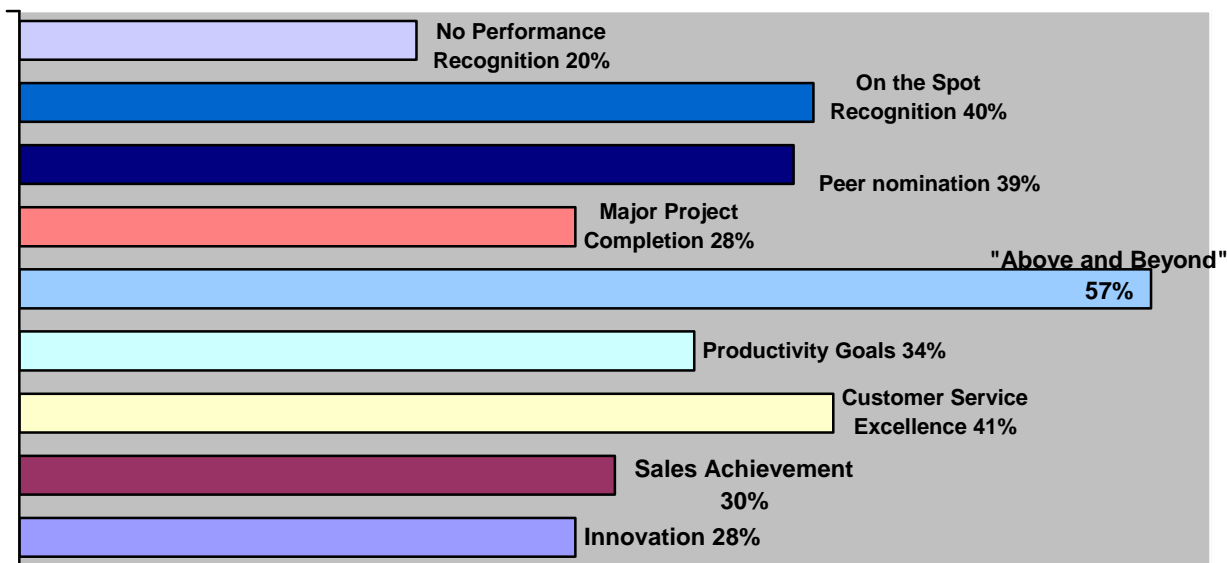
No Performance Recognition 20%

On the Spot Recognition 40%

Peer nomination 39%

Major Project Completion 28%

"Above and Beyond" 57%

Productivity Goals 34%

Customer Service Excellence 41%

Sales Achievement 30%

Innovation 28%